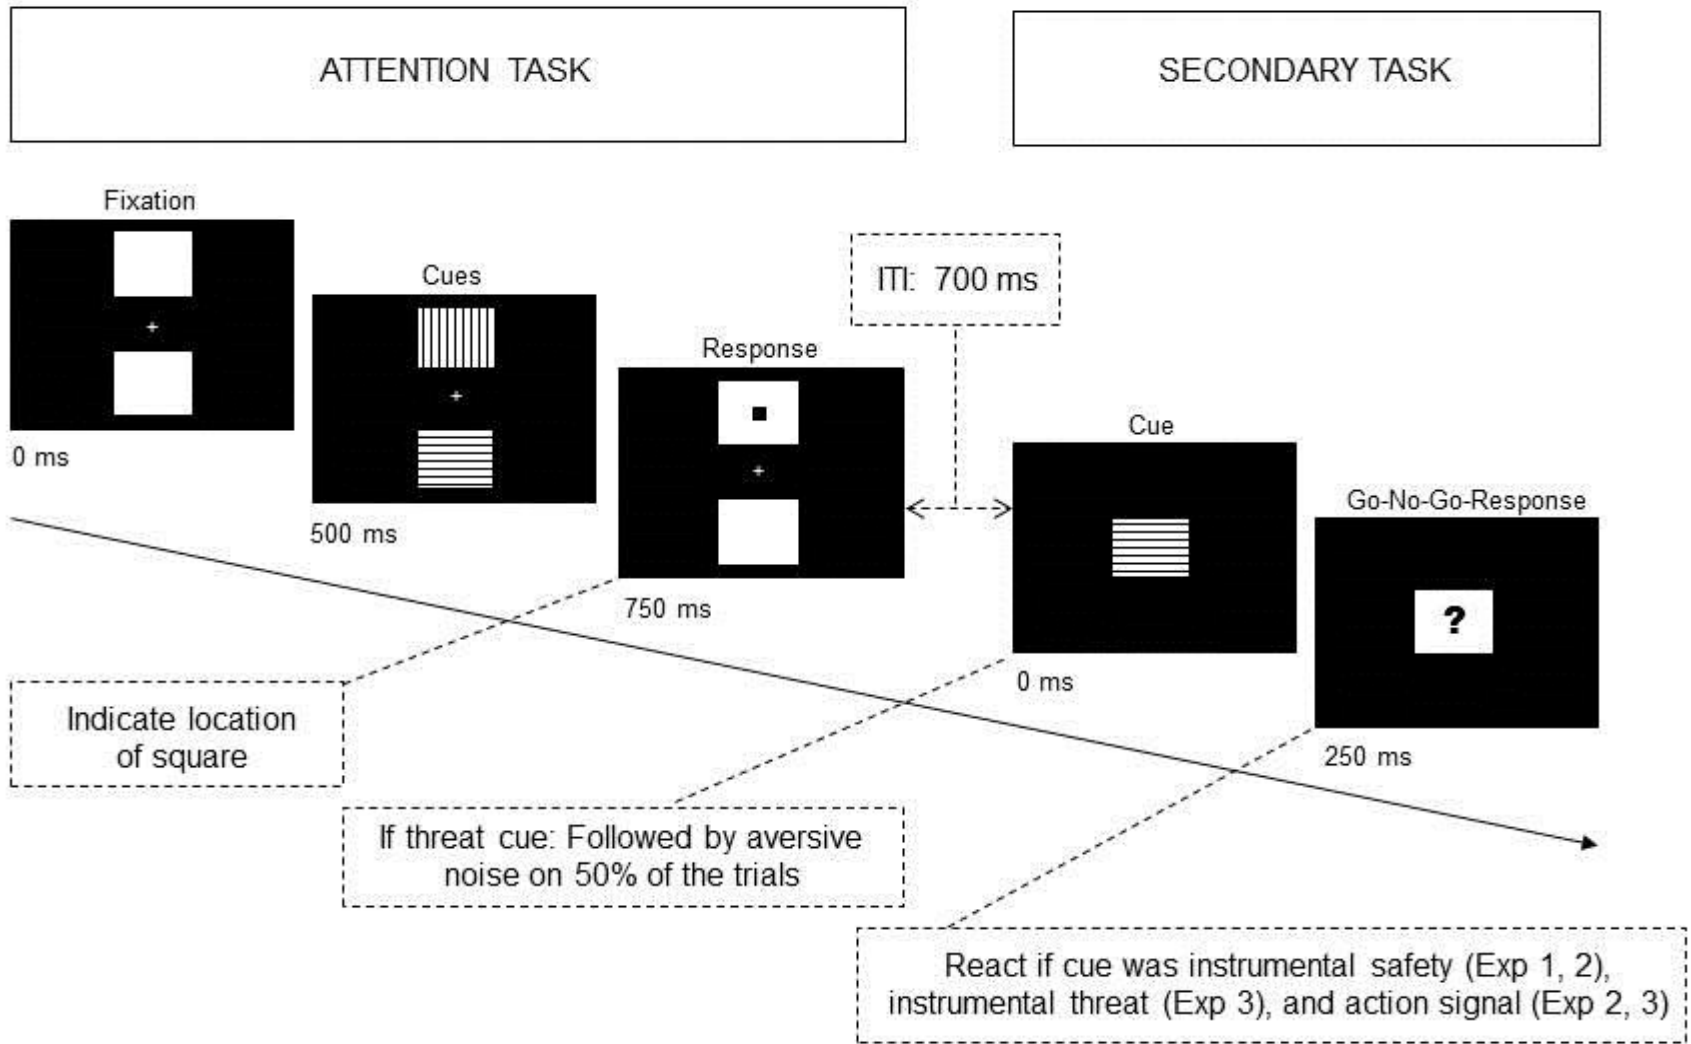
ATTENTION TASK

SECONDARY TASK

Fixation

+

0 ms

Cues

+

500 ms

Response

+

750 ms

ITI: 700 ms

Cue

0 ms

Go-No-Go-Response

?

250 ms

Indicate location of square

If threat cue: Followed by aversive noise on 50% of the trials

React if cue was instrumental safety (Exp 1, 2), instrumental threat (Exp 3), and action signal (Exp 2, 3)